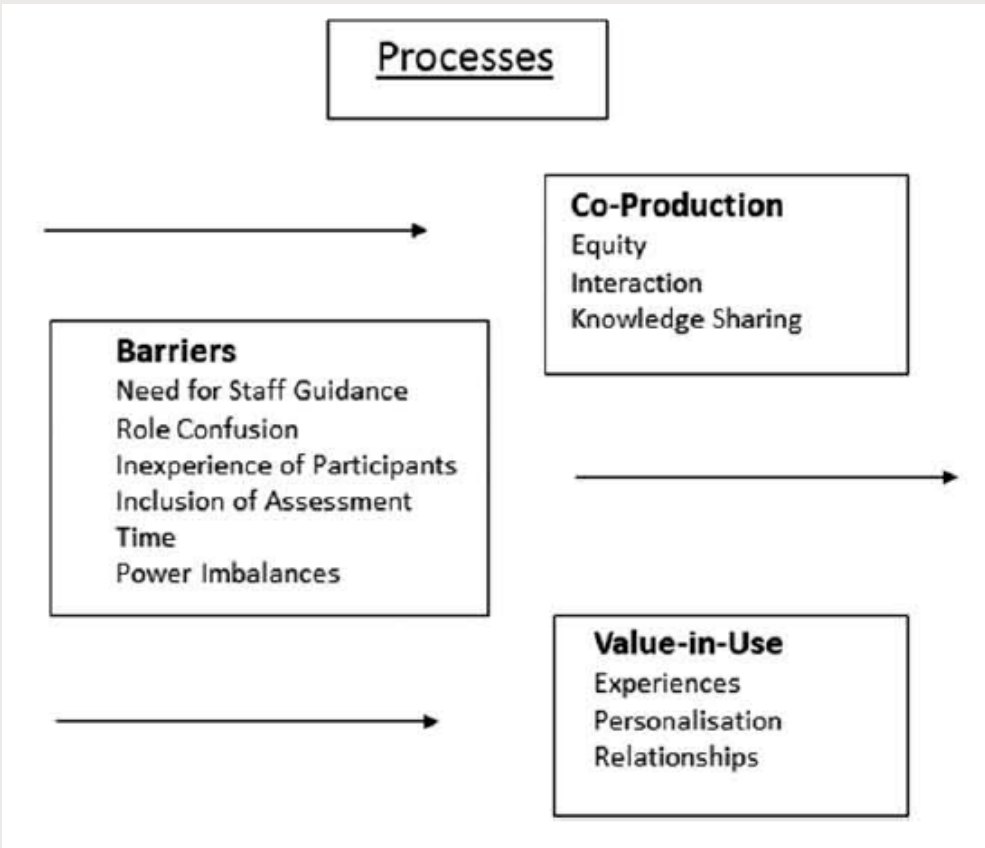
Processes

Co-Production
Equity
Interaction
Knowledge Sharing

Barriers
Need for Staff Guidance
Role Confusion
Inexperience of Participants
Inclusion of Assessment
Time
Power Imbalances

Value-in-Use
Experiences
Personalisation
Relationships